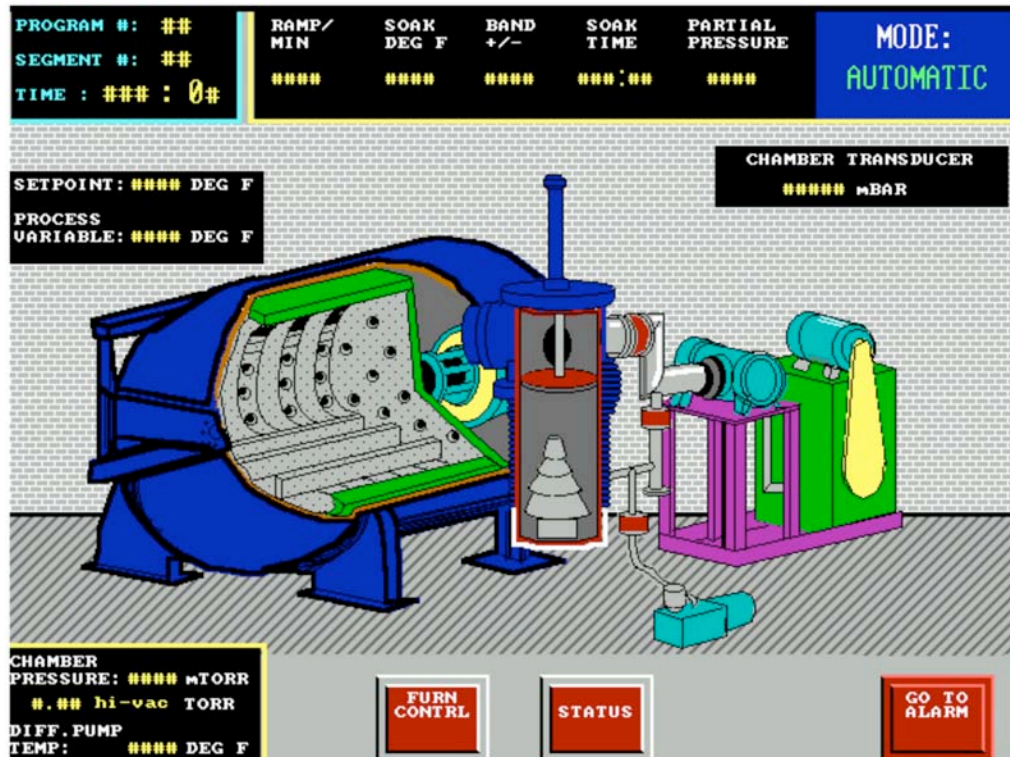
PROGRAM #: ##
SEGMENT #: ##
TIME : ### : 0#

| RAMP/ MIN | SOAK DEG F | BAND +/- | SOAK TIME | PARTIAL PRESSURE |
|---|---|---|---|---|
| #### | #### | #### | ###:## | #### |

MODE:
AUTOMATIC

SETPOINT: #### DEG F
PROCESS VARIABLE: #### DEG F

CHAMBER TRANSDUCER
##### mBAR

CHAMBER PRESSURE: #### mTORR
#.## hi-vac TORR
DIFF.PUMP TEMP: #### DEG F

FURN CONTRL

STATUS

GO TO ALARM